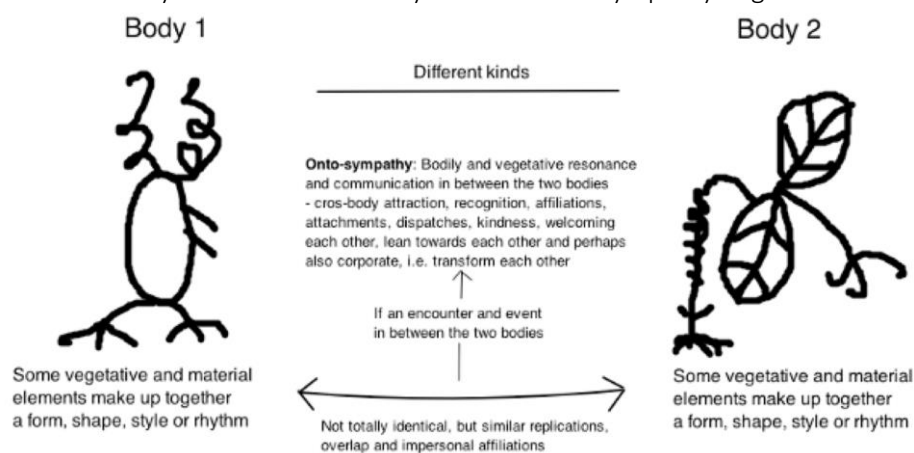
Body 1

Body 2

Different kinds

**Onto-sympathy**: Bodily and vegetative resonance and communication in between the two bodies - cros-body attraction, recognition, affiliations, attachments, dispatches, kindness, welcoming each other, lean towards each other and perhaps also corporate, i.e. transform each other

If an encounter and event in between the two bodies

Some vegetative and material elements make up together a form, shape, style or rhythm

Not totally identical, but similar replications, overlap and impersonal affiliations

Some vegetative and material elements make up together a form, shape, style or rhythm